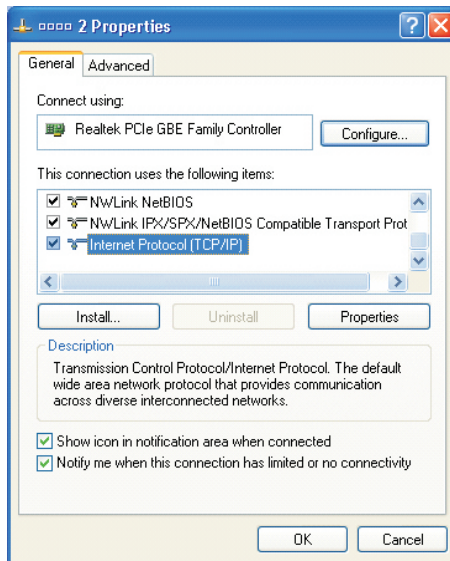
□□□□ 2 Properties

General | Advanced

Connect using:

Realtek PCIe GBE Family Controller

Configure...

This connection uses the following items:

NWLink NetBIOS
NWLink IPX/SPX/NetBIOS Compatible Transport Prot
Internet Protocol (TCP/IP)

Install... | Uninstall | Properties

Description

Transmission Control Protocol/Internet Protocol. The default wide area network protocol that provides communication across diverse interconnected networks.

Show icon in notification area when connected
Notify me when this connection has limited or no connectivity

OK | Cancel